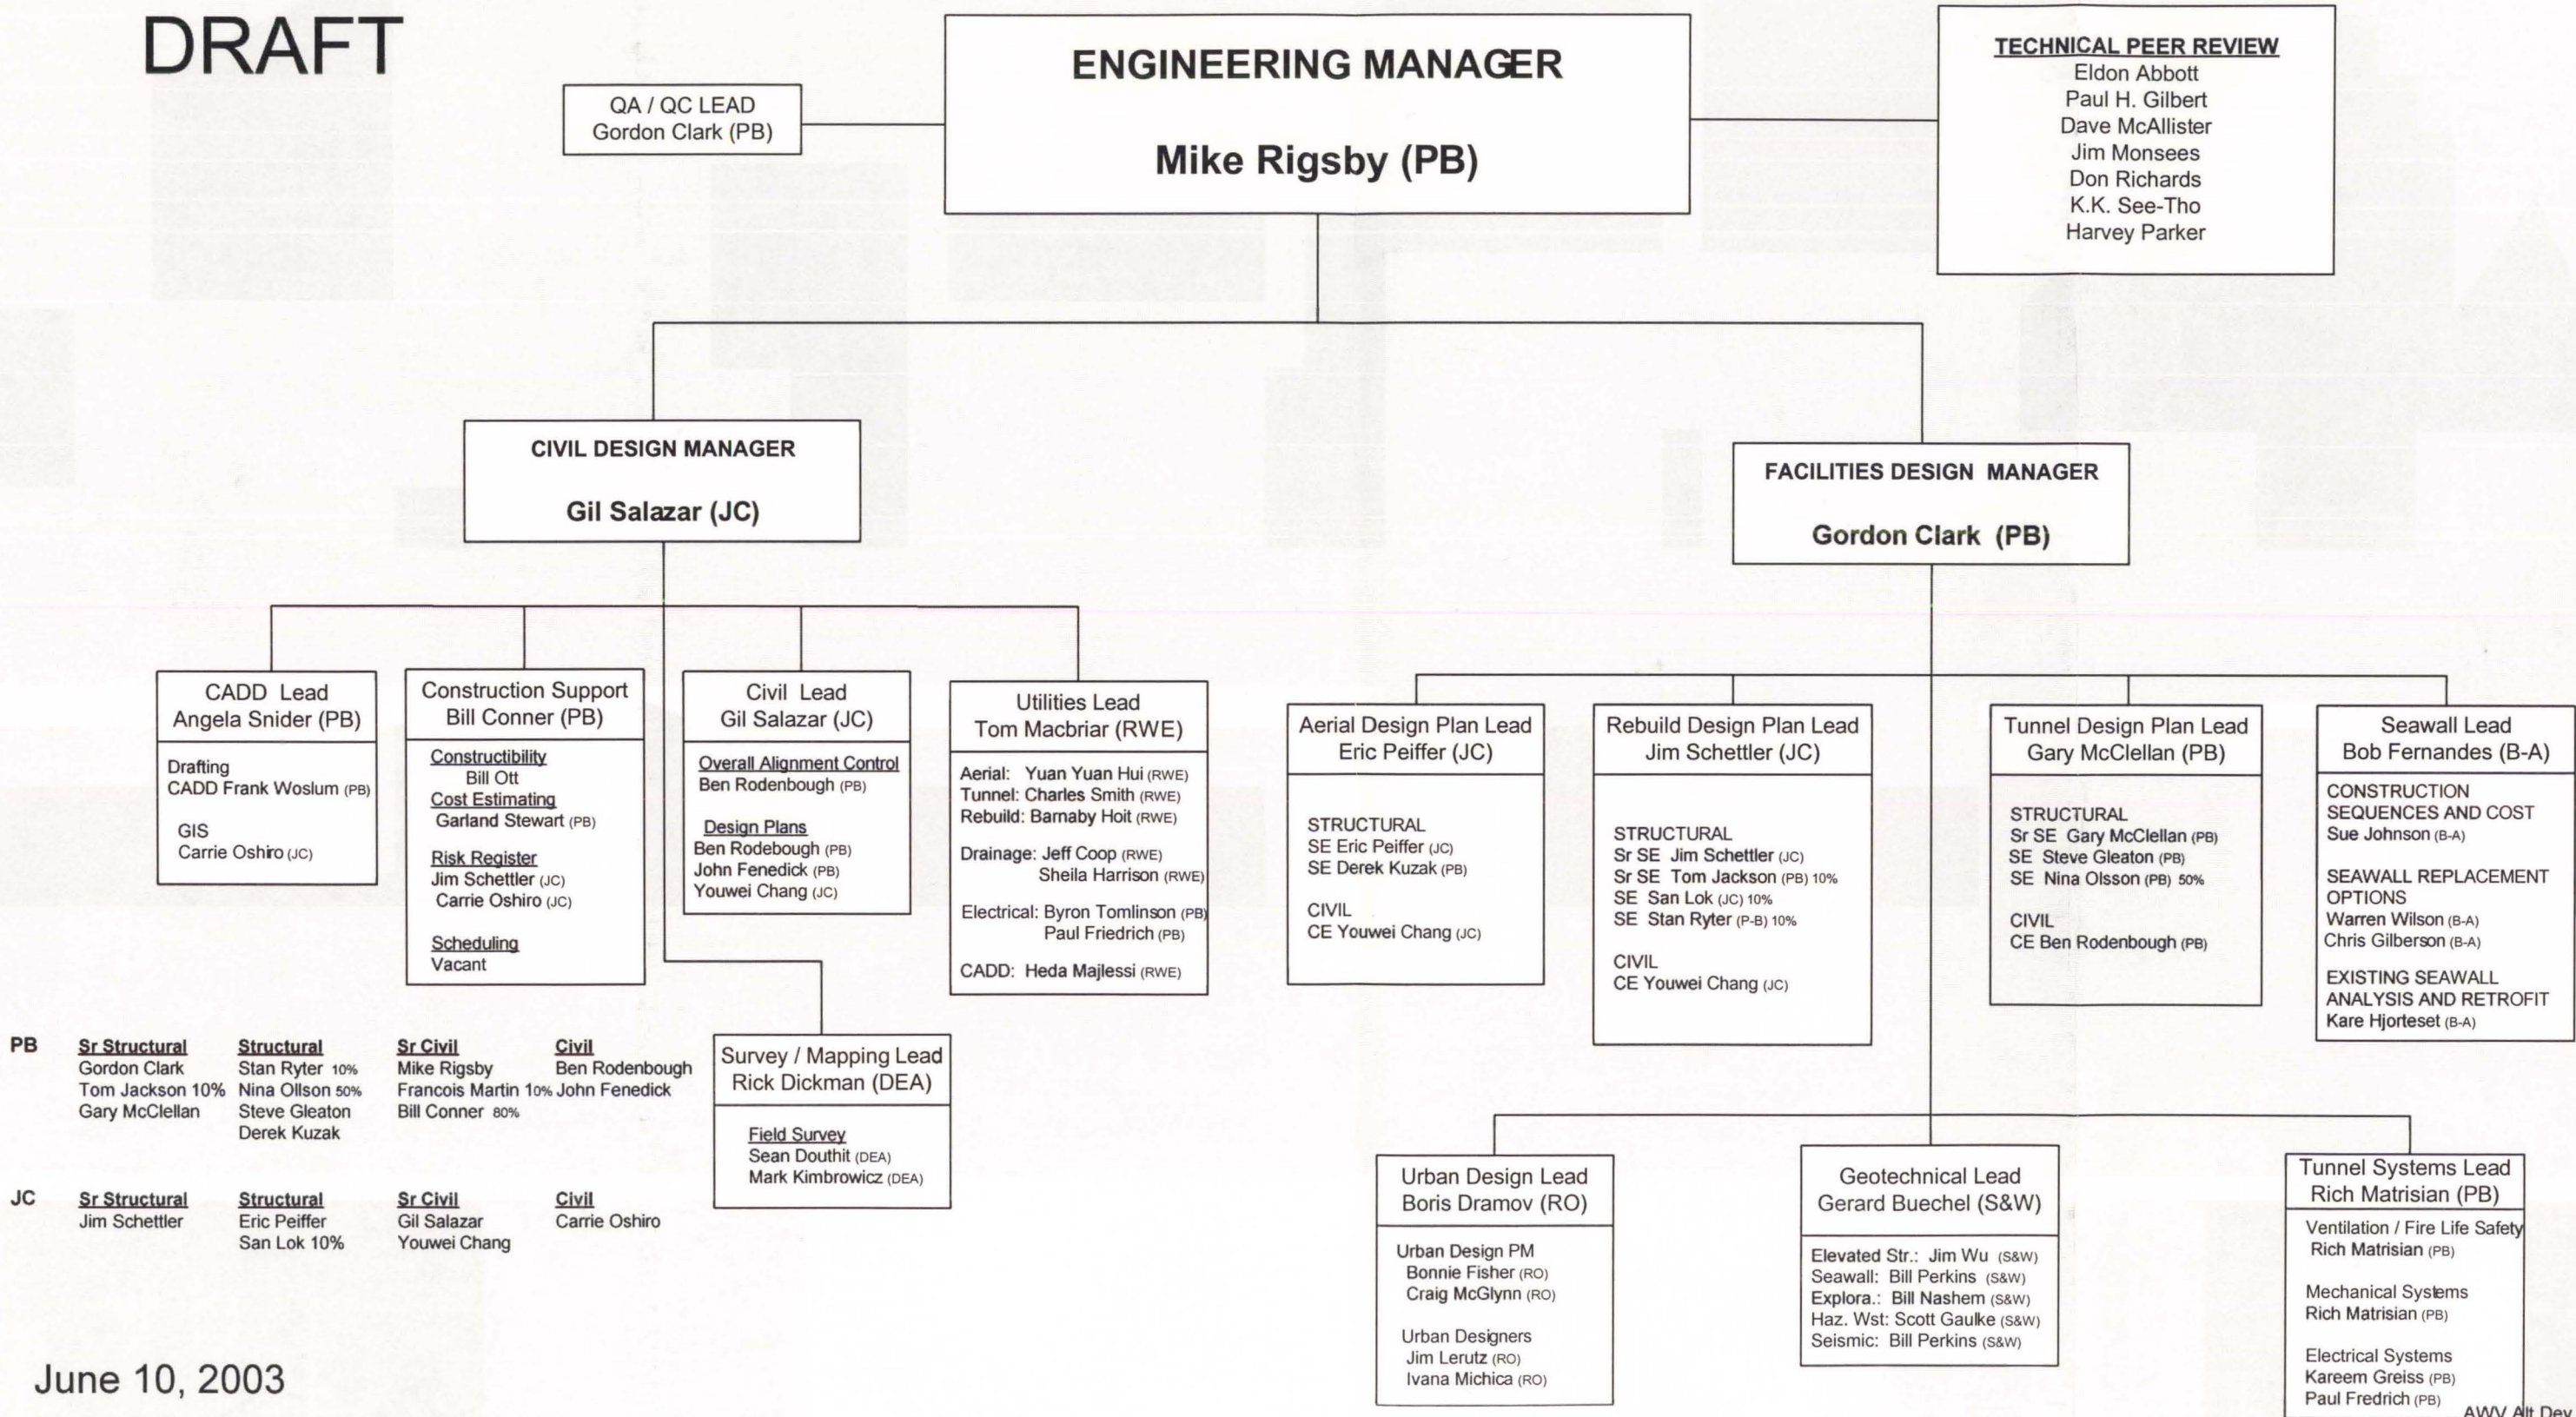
DRAFT

QA / QC LEAD
Gordon Clark (PB)

ENGINEERING MANAGER

Mike Rigsby (PB)

TECHNICAL PEER REVIEW
Eldon Abbott
Paul H. Gilbert
Dave McAllister
Jim Monsees
Don Richards
K.K. See-Tho
Harvey Parker

CIVIL DESIGN MANAGER

Gil Salazar (JC)

FACILITIES DESIGN MANAGER

Gordon Clark (PB)

CADD Lead
Angela Snider (PB)
Drafting
CADD Frank Woslum (PB)
GIS
Carrie Oshiro (JC)

Construction Support
Bill Conner (PB)
Constructibility
Bill Ott
Cost Estimating
Garland Stewart (PB)
Risk Register
Jim Schettler (JC)
Carrie Oshiro (JC)
Scheduling
Vacant

Civil Lead
Gil Salazar (JC)
Overall Alignment Control
Ben Rodenbough (PB)
Design Plans
Ben Rodebough (PB)
John Fenedick (PB)
Youwei Chang (JC)

Utilities Lead
Tom Macbriar (RWE)
Aerial: Yuan Yuan Hui (RWE)
Tunnel: Charles Smith (RWE)
Rebuild: Barnaby Hoit (RWE)
Drainage: Jeff Coop (RWE)
Sheila Harrison (RWE)
Electrical: Byron Tomlinson (PB)
Paul Friedrich (PB)
CADD: Heda Majlessi (RWE)

Aerial Design Plan Lead
Eric Peiffer (JC)
STRUCTURAL
SE Eric Peiffer (JC)
SE Derek Kuzak (PB)
CIVIL
CE Youwei Chang (JC)

Rebuild Design Plan Lead
Jim Schettler (JC)
STRUCTURAL
Sr SE Jim Schettler (JC)
Sr SE Tom Jackson (PB) 10%
SE San Lok (JC) 10%
SE Stan Ryter (P-B) 10%
CIVIL
CE Youwei Chang (JC)

Tunnel Design Plan Lead
Gary McClellan (PB)
STRUCTURAL
Sr SE Gary McClellan (PB)
SE Steve Gleaton (PB)
SE Nina Olsson (PB) 50%
CIVIL
CE Ben Rodenbough (PB)

Seawall Lead
Bob Fernandes (B-A)
CONSTRUCTION SEQUENCES AND COST
Sue Johnson (B-A)
SEAWALL REPLACEMENT OPTIONS
Warren Wilson (B-A)
Chris Gilberson (B-A)
EXISTING SEAWALL ANALYSIS AND RETROFIT
Kare Hjorteset (B-A)

PB
Sr Structural
Gordon Clark
Tom Jackson 10%
Gary McClellan
Structural
Stan Ryter 10%
Nina Ollson 50%
Steve Gleaton
Derek Kuzak
Sr Civil
Mike Rigsby
Francois Martin 10%
Bill Conner 80%
Civil
Ben Rodenbough
John Fenedick

JC
Sr Structural
Jim Schettler
Structural
Eric Peiffer
San Lok 10%
Sr Civil
Gil Salazar
Youwei Chang
Civil
Carrie Oshiro

Survey / Mapping Lead
Rick Dickman (DEA)
Field Survey
Sean Douthit (DEA)
Mark Kimbrowicz (DEA)

Urban Design Lead
Boris Dramov (RO)
Urban Design PM
Bonnie Fisher (RO)
Craig McGlynn (RO)
Urban Designers
Jim Lerutz (RO)
Ivana Michica (RO)

Geotechnical Lead
Gerard Buechel (S&W)
Elevated Str.: Jim Wu (S&W)
Seawall: Bill Perkins (S&W)
Explora.: Bill Nashem (S&W)
Haz. Wst: Scott Gaulke (S&W)
Seismic: Bill Perkins (S&W)

Tunnel Systems Lead
Rich Matrisian (PB)
Ventilation / Fire Life Safety
Rich Matrisian (PB)
Mechanical Systems
Rich Matrisian (PB)
Electrical Systems
Kareem Greiss (PB)
Paul Fredrich (PB)

June 10, 2003

AWV Alt Dev